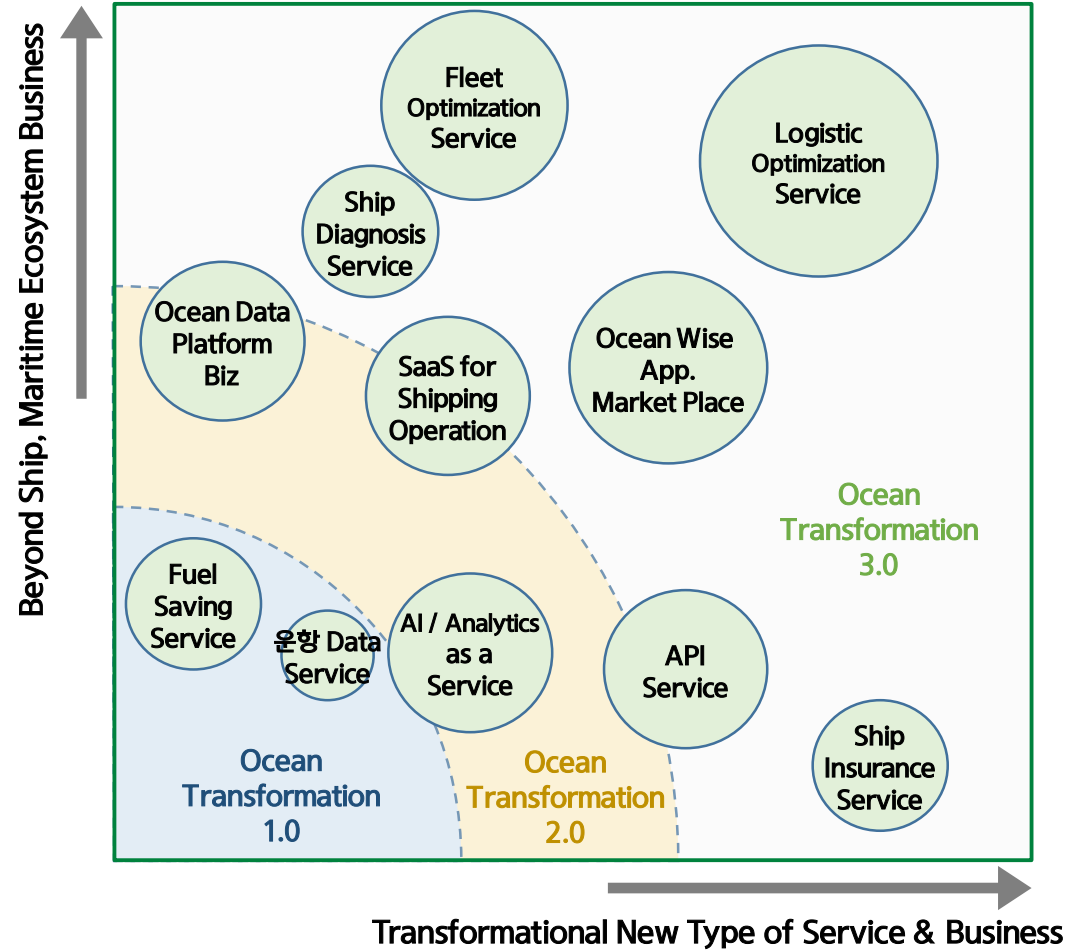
Beyond Ship, Maritime Ecosystem Business

Fleet Optimization Service

Logistic Optimization Service

Ship Diagnosis Service

Ocean Data Platform Biz

SaaS for Shipping Operation

Ocean Wise App. Market Place

Ocean Transformation 3.0

Fuel Saving Service

운항 Data Service

AI / Analytics as a Service

API Service

Ship Insurance Service

Ocean Transformation 1.0

Ocean Transformation 2.0

Transformational New Type of Service & Business